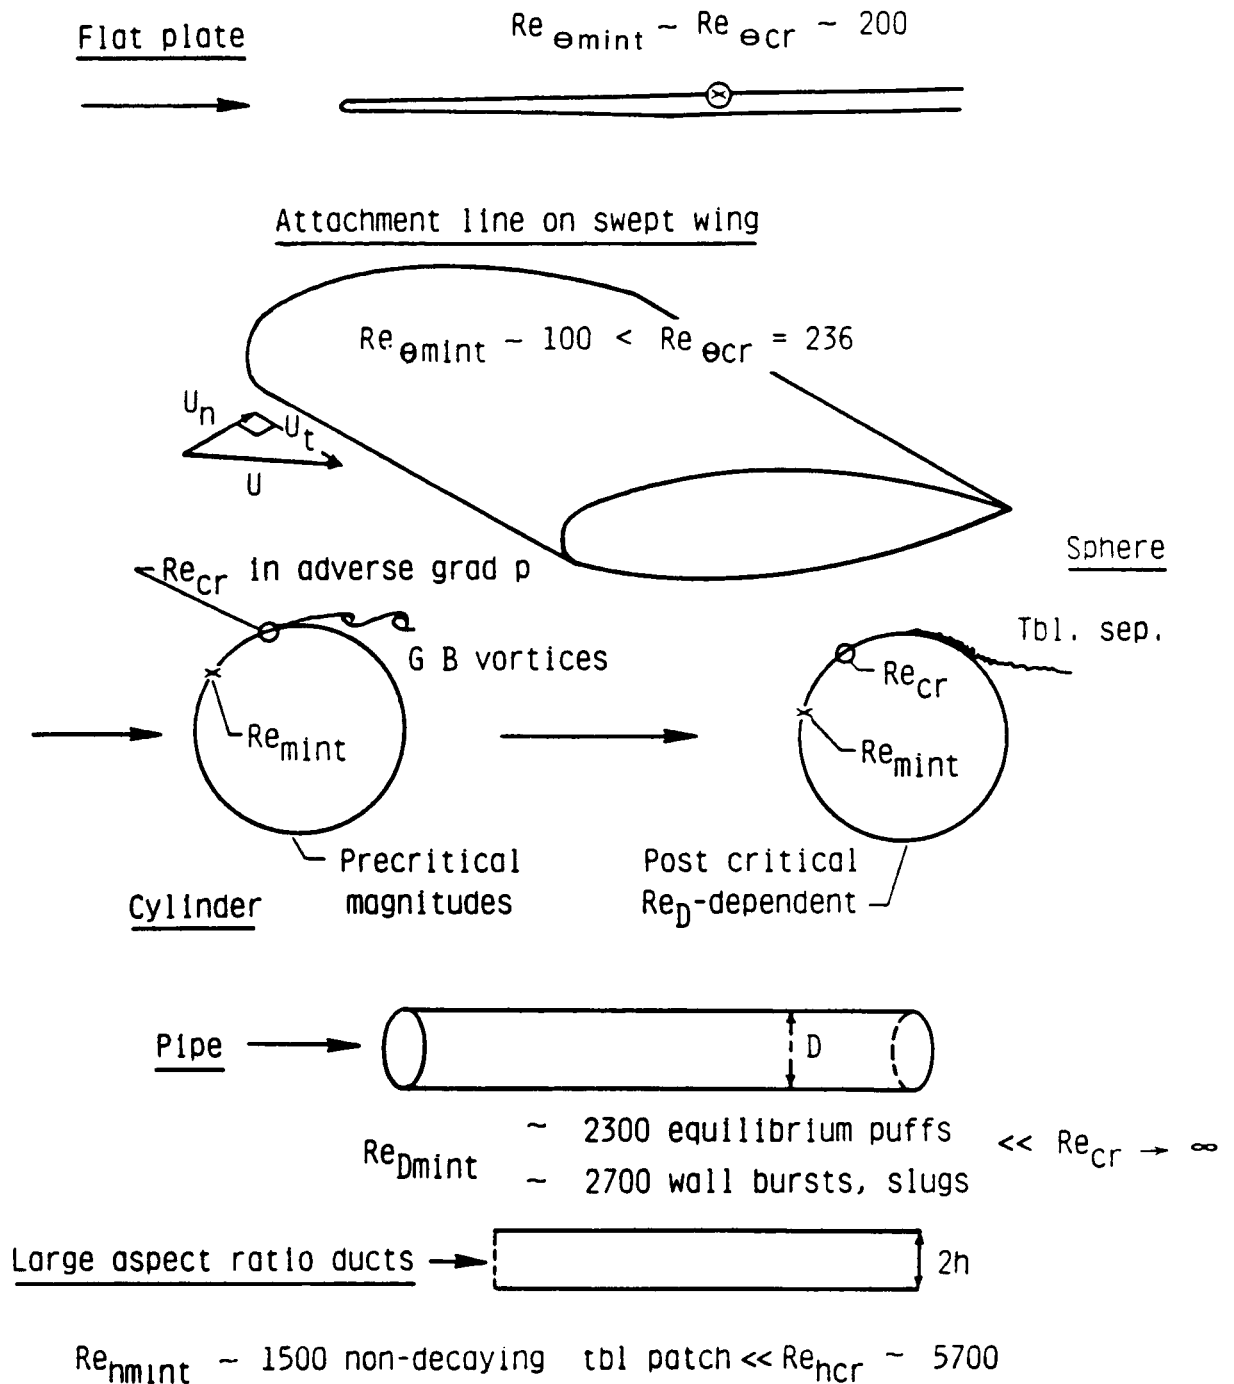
Flat plate

$Re_{\theta mint} \sim Re_{\theta cr} \sim 200$

Attachment line on swept wing

$Re_{\theta mint} \sim 100 < Re_{\theta cr} = 236$

$U_n$ $U_t$ $U$

Sphere

$Re_{cr}$ in adverse grad p

G B vortices

Tbl. sep.

$Re_{cr}$

$Re_{mint}$

$Re_{mint}$

Precritical magnitudes

Post critical $Re_D$-dependent

Cylinder

Pipe

D

$Re_{Dmint}$ ~ 2300 equilibrium puffs ~ 2700 wall bursts, slugs $<< Re_{cr} \rightarrow \infty$

Large aspect ratio ducts

2h

$Re_{hmint} \sim 1500$ non-decaying tbl patch $<< Re_{hcr} \sim 5700$